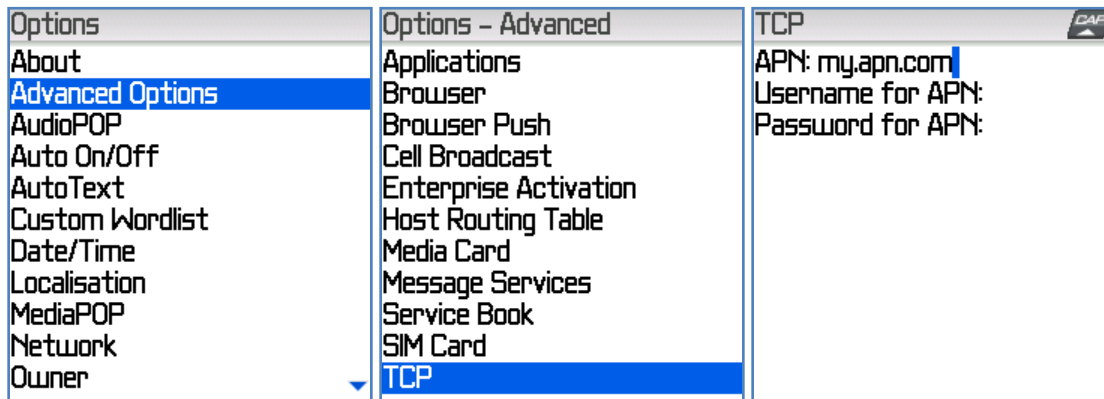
Options

About
Advanced Options
AudioPOP
Auto On/Off
AutoText
Custom Wordlist
Date/Time
Localisation
MediaPOP
Network
Owner

Options – Advanced

Applications
Browser
Browser Push
Cell Broadcast
Enterprise Activation
Host Routing Table
Media Card
Message Services
Service Book
SIM Card
TCP

TCP

CAP

APN: my.apn.com
Username for APN:
Password for APN: